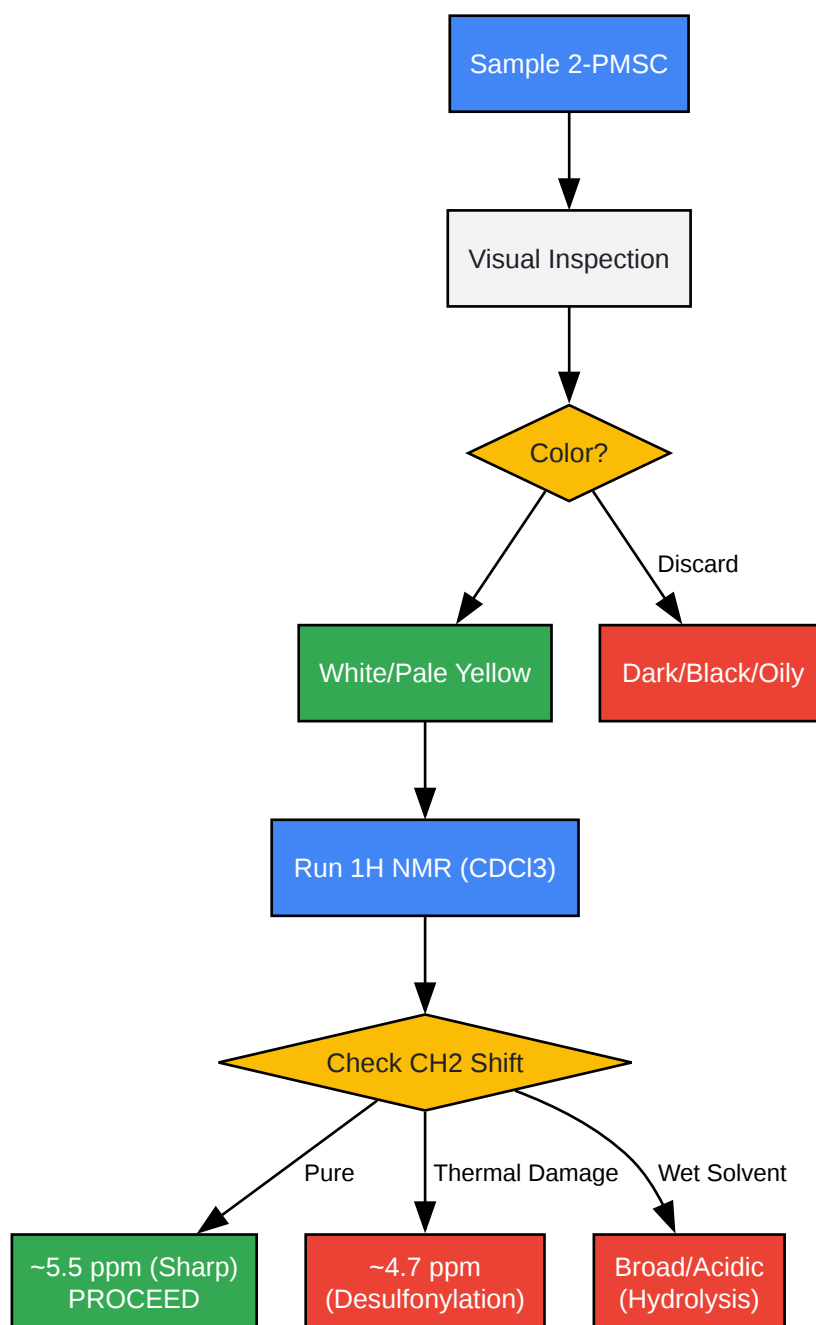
Sample 2-PMSC

Visual Inspection

Color?

Discard

White/Pale Yellow

Dark/Black/Oily

Run 1H NMR (CDCl3)

Check CH2 Shift

Pure

Thermal Damage

Wet Solvent

~5.5 ppm (Sharp)
PROCEED

~4.7 ppm
(Desulfonylation)

Broad/Acidic
(Hydrolysis)